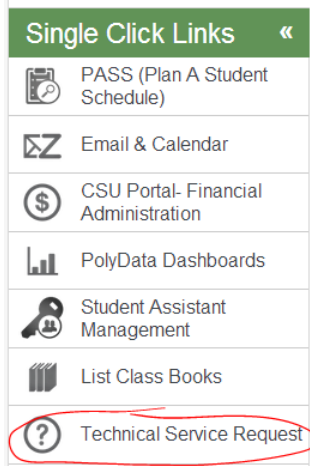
Single Click Links «

PASS (Plan A Student Schedule)

Email & Calendar

CSU Portal- Financial Administration

PolyData Dashboards

Student Assistant Management

List Class Books

Technical Service Request